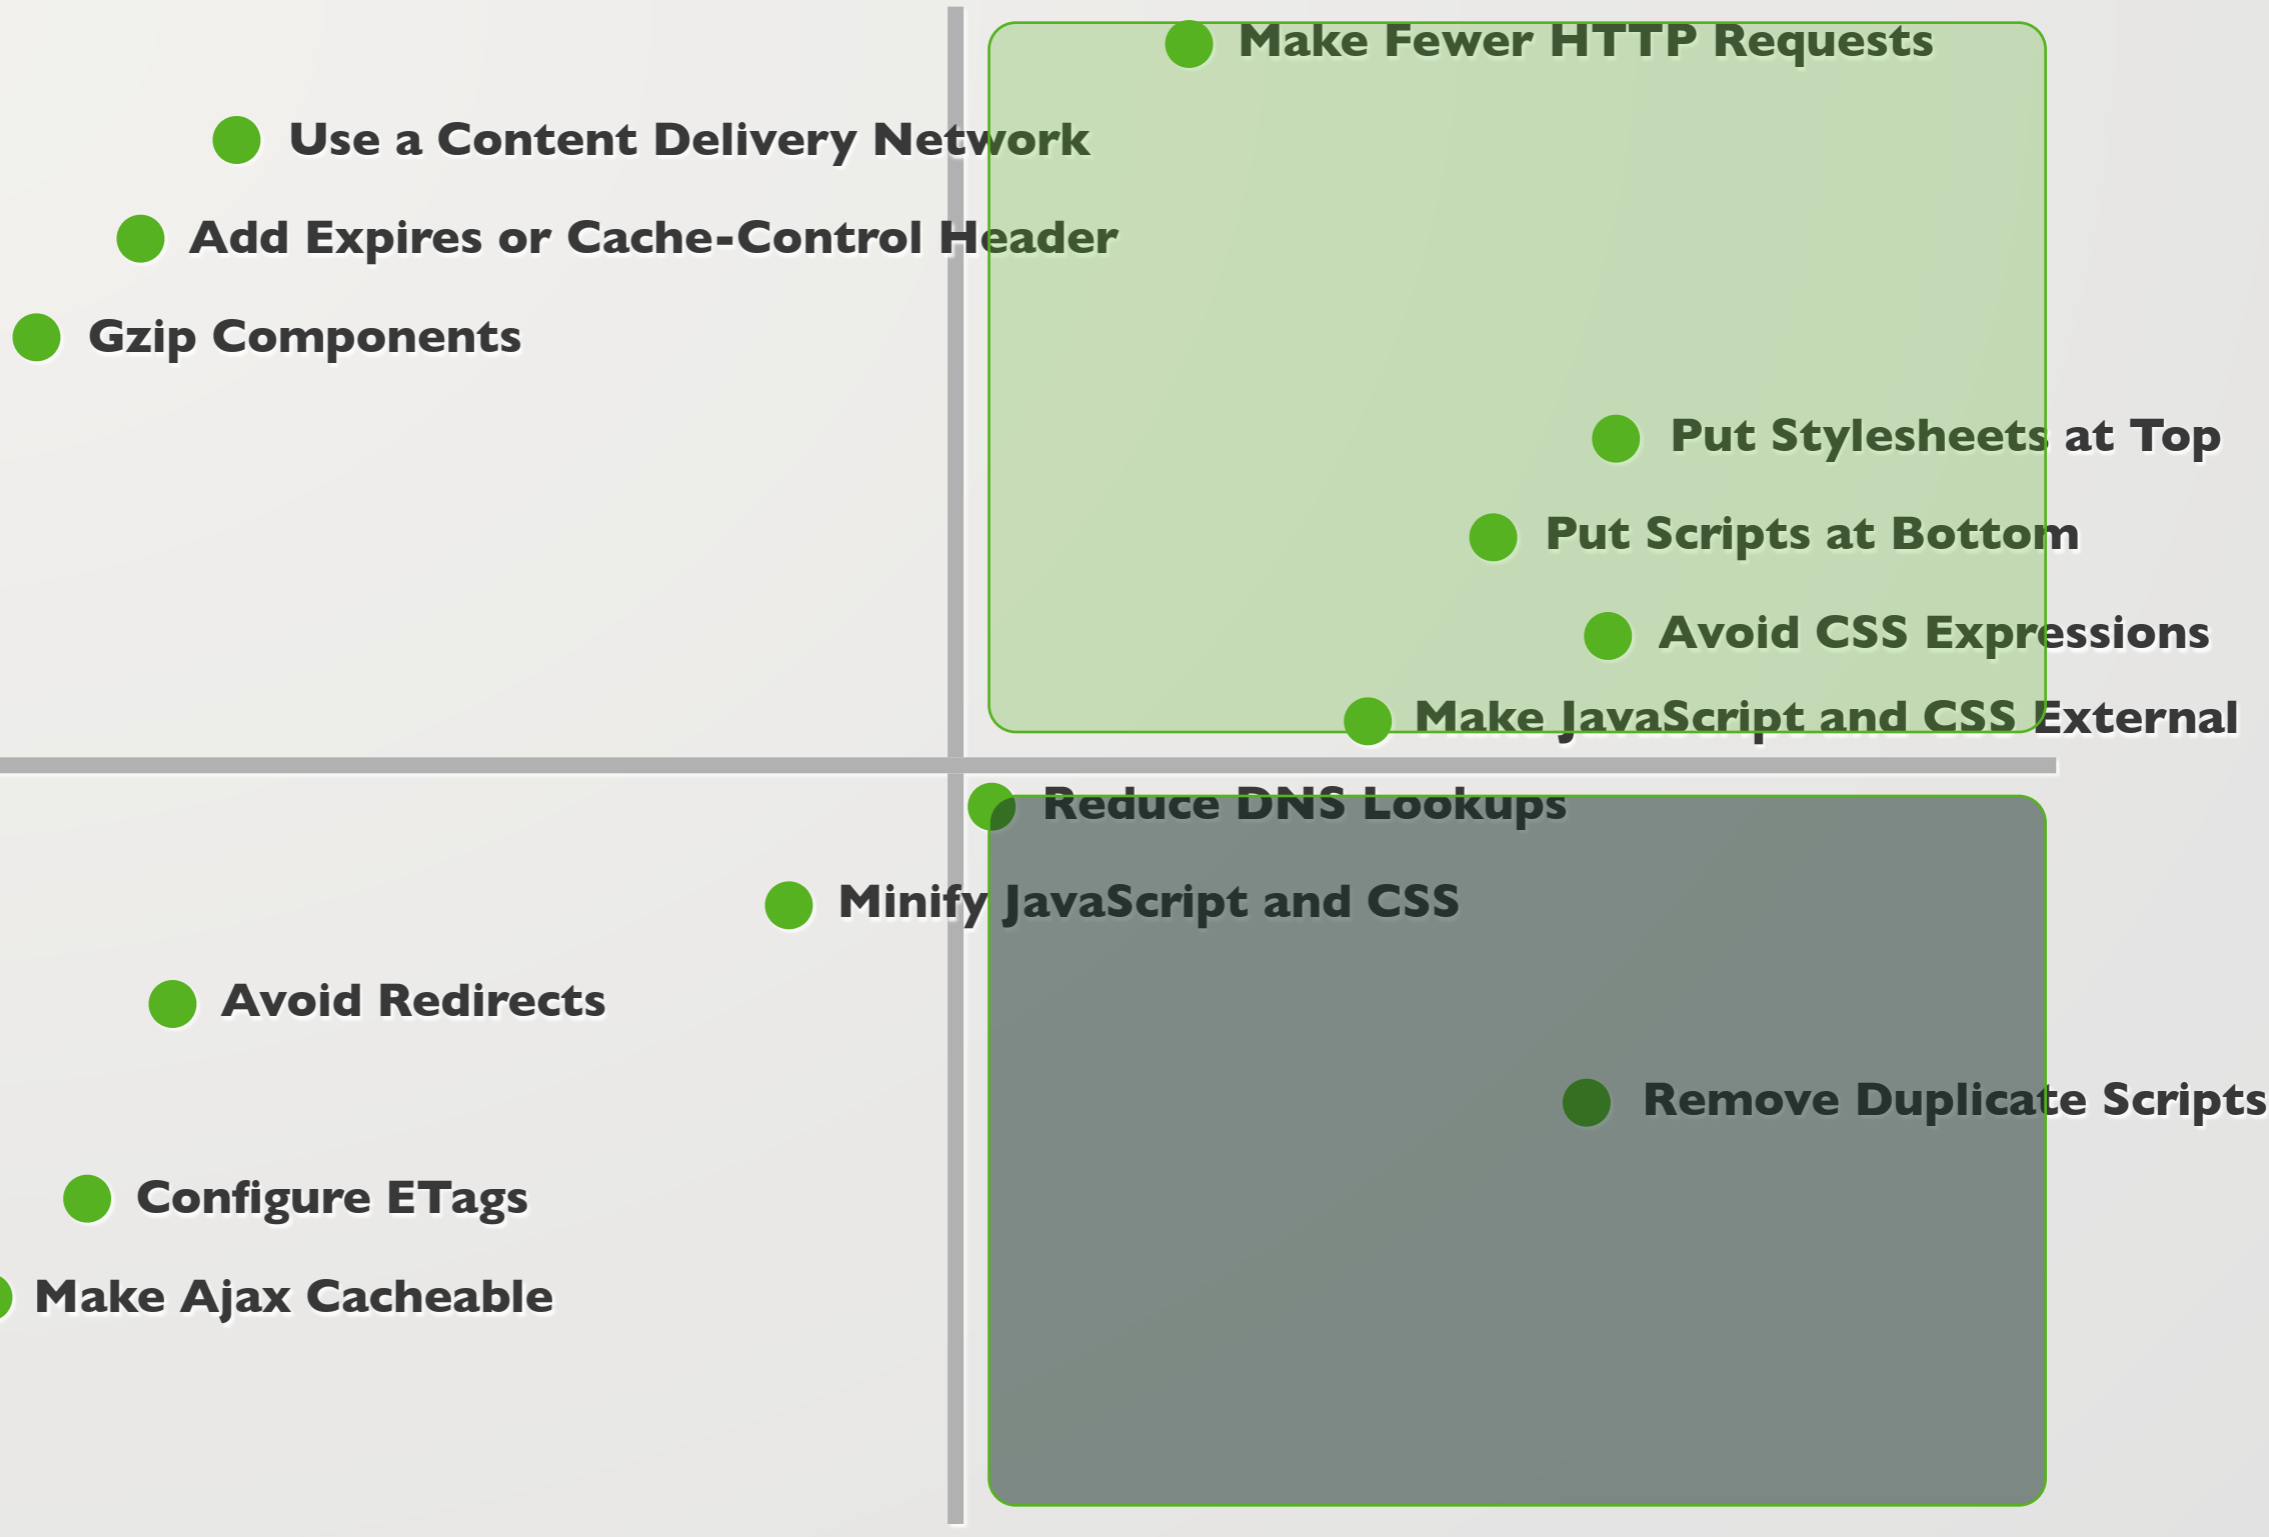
Make Fewer HTTP Requests

Use a Content Delivery Network

Add Expires or Cache-Control Header

Gzip Components

Put Stylesheets at Top

Put Scripts at Bottom

Avoid CSS Expressions

Make JavaScript and CSS External

Reduce DNS Lookups

Minify JavaScript and CSS

Avoid Redirects

Remove Duplicate Scripts

Configure ETags

Make Ajax Cacheable